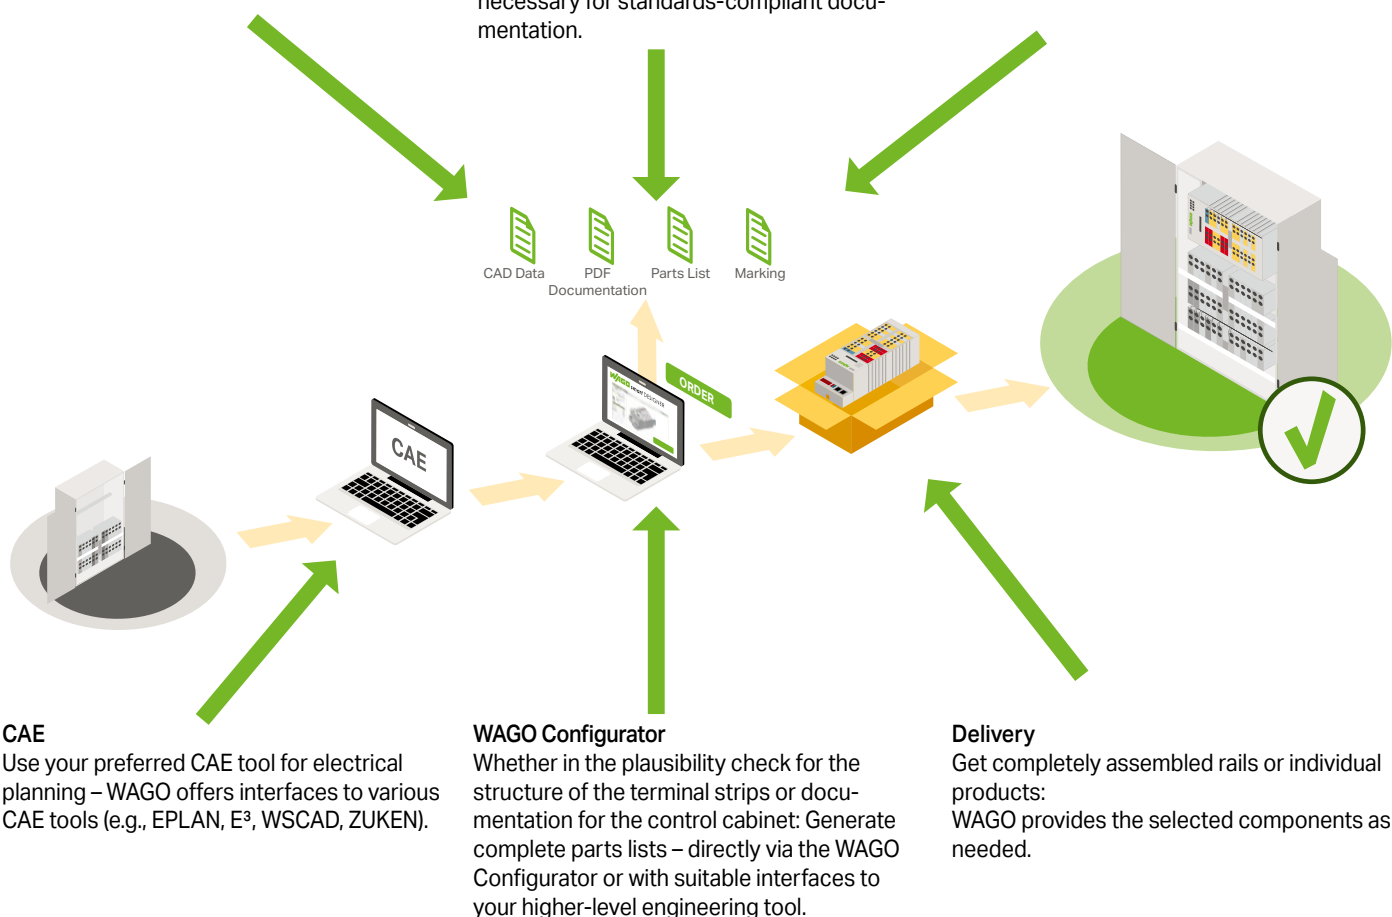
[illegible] necessary for standards-compliant documentation.

CAD Data
PDF Documentation
Parts List
Marking

CAE

WAGO

ORDER

CAE
Use your preferred CAE tool for electrical planning – WAGO offers interfaces to various CAE tools (e.g., EPLAN, E³, WSCAD, ZUKEN).

WAGO Configurator
Whether in the plausibility check for the structure of the terminal strips or documentation for the control cabinet: Generate complete parts lists – directly via the WAGO Configurator or with suitable interfaces to your higher-level engineering tool.

Delivery
Get completely assembled rails or individual products:
WAGO provides the selected components as needed.